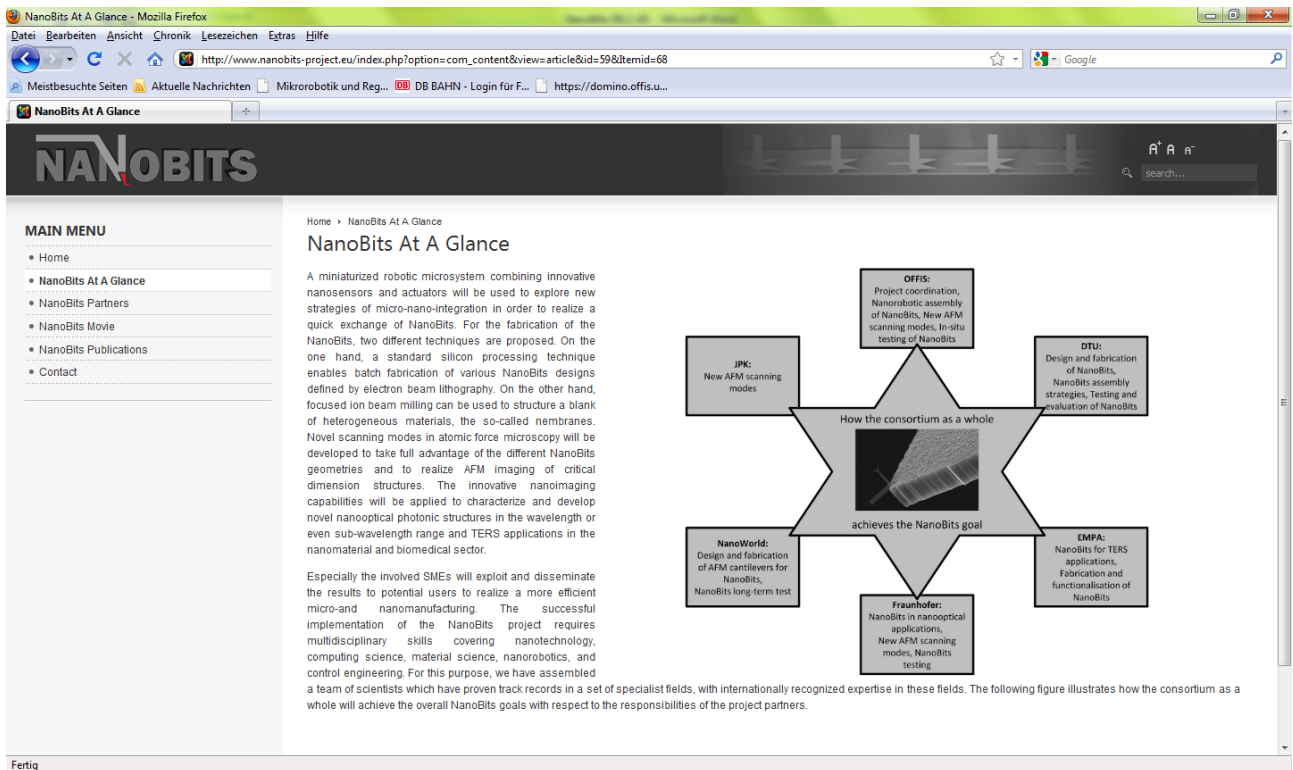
NanoBits At A Glance - Mozilla Firefox

Datei Bearbeiten Ansicht Chronik Lesezeichen Extras Hilfe

http://www.nanobits-project.eu/index.php?option=com_content&view=article&id=59&Itemid=68

Google

Meistbesuchte Seiten Aktuelle Nachrichten Mikrorobotik und Reg... DB BAHN - Login für F... https://domino.offis.u...

NanoBits At A Glance

NANOBITS

A+ A A-

search...

MAIN MENU

• Home
• NanoBits At A Glance
• NanoBits Partners
• NanoBits Movie
• NanoBits Publications
• Contact

Home › NanoBits At A Glance

NanoBits At A Glance

A miniaturized robotic microsystem combining innovative nanosensors and actuators will be used to explore new strategies of micro-nano-integration in order to realize a quick exchange of NanoBits. For the fabrication of the NanoBits, two different techniques are proposed. On the one hand, a standard silicon processing technique enables batch fabrication of various NanoBits designs defined by electron beam lithography. On the other hand, focused ion beam milling can be used to structure a blank of heterogeneous materials, the so-called nembranes. Novel scanning modes in atomic force microscopy will be developed to take full advantage of the different NanoBits geometries and to realize AFM imaging of critical dimension structures. The innovative nanoimaging capabilities will be applied to characterize and develop novel nanooptical photonic structures in the wavelength or even sub-wavelength range and TERS applications in the nanomaterial and biomedical sector.

Especially the involved SMEs will exploit and disseminate the results to potential users to realize a more efficient micro-and nanomanufacturing. The successful implementation of the NanoBits project requires multidisciplinary skills covering nanotechnology, computing science, material science, nanorobotics, and control engineering. For this purpose, we have assembled a team of scientists which have proven track records in a set of specialist fields, with internationally recognized expertise in these fields. The following figure illustrates how the consortium as a whole will achieve the overall NanoBits goals with respect to the responsibilities of the project partners.

OFFIS:
Project coordination, Nanorobotic assembly of NanoBits, New AFM scanning modes, In-situ testing of NanoBits

JPK:
New AFM scanning modes

DTU:
Design and fabrication of NanoBits, NanoBits assembly strategies, Testing and evaluation of NanoBits

How the consortium as a whole

achieves the NanoBits goal

NanoWorld:
Design and fabrication of AFM cantilevers for NanoBits, NanoBits long-term test

EMPA:
NanoBits for TERS applications, Fabrication and functionalisation of NanoBits

Fraunhofer:
NanoBits in nanooptical applications, New AFM scanning modes, NanoBits testing

Fertig